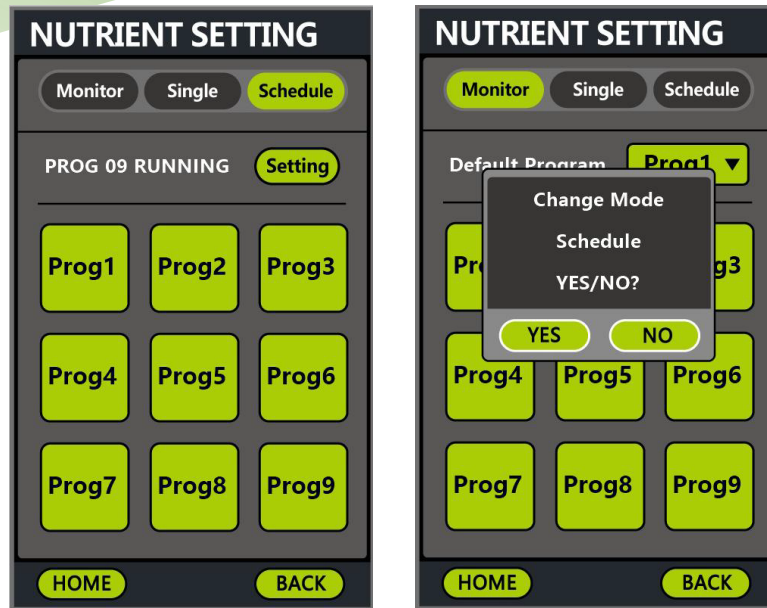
NUTRIENT SETTING

Monitor Single Schedule

PROG 09 RUNNING Setting

Prog1 Prog2 Prog3

Prog4 Prog5 Prog6

Prog7 Prog8 Prog9

HOME BACK

NUTRIENT SETTING

Monitor Single Schedule

Default Program Prog1 ▼

Change Mode

Schedule

YES/NO?

YES NO

Pr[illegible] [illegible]g3

Prog4 Prog5 Prog6

Prog7 Prog8 Prog9

HOME BACK